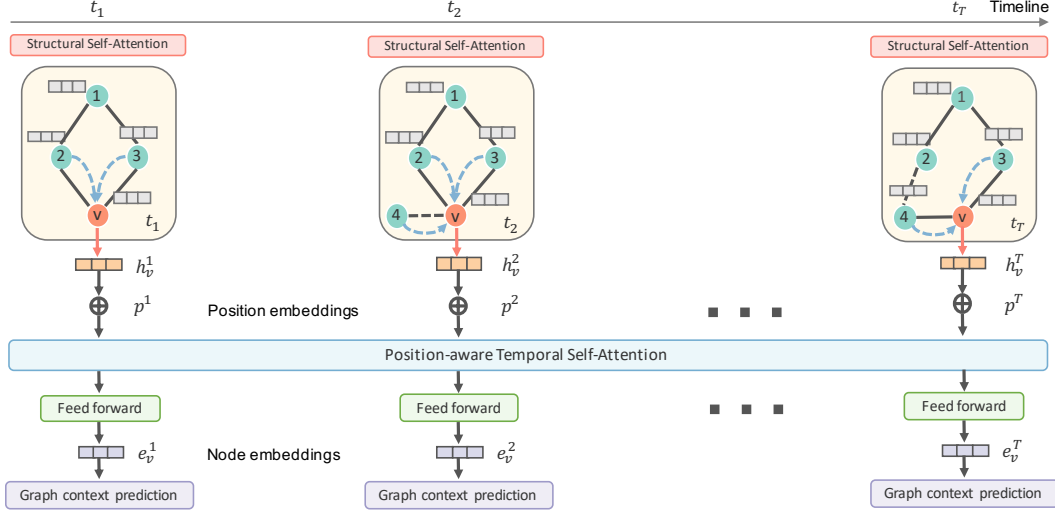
$t_1$ $t_2$ $t_T$ Timeline

Structural Self-Attention

1
2
3
v
$t_1$

$h_v^1$

$p^1$

Structural Self-Attention

1
2
3
4
v
$t_2$

$h_v^2$

$p^2$

Structural Self-Attention

1
2
3
4
v
$t_T$

$h_v^T$

$p^T$

Position embeddings

Position-aware Temporal Self-Attention

Feed forward

$e_v^1$

Graph context prediction

Feed forward

$e_v^2$

Graph context prediction

Feed forward

$e_v^T$

Graph context prediction

Node embeddings